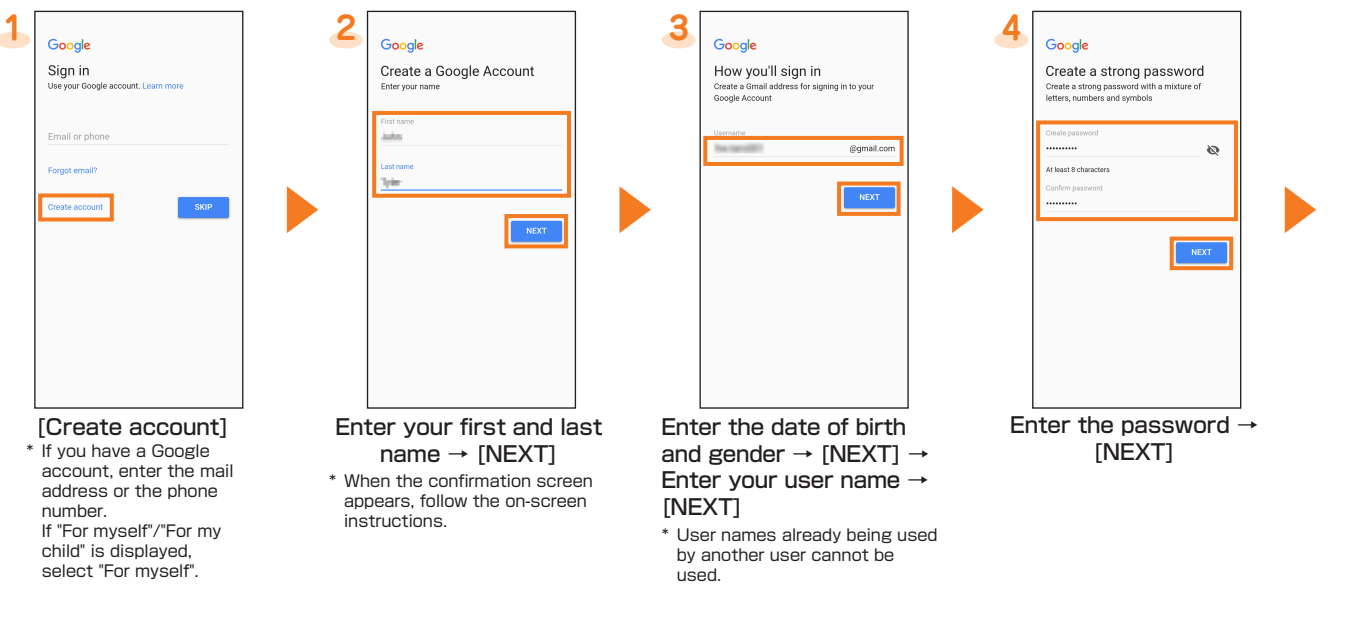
1

Google

Sign in

Use your Google account. Learn more

Email or phone

Forgot email?

Create account

SKIP

[Create account]

* If you have a Google account, enter the mail address or the phone number.
If "For myself"/"For my child" is displayed, select "For myself".

2

Google

Create a Google Account

Enter your name

First name

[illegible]

Last name

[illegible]

NEXT

Enter your first and last name → [NEXT]

* When the confirmation screen appears, follow the on-screen instructions.

3

Google

How you'll sign in

Create a Gmail address for signing in to your Google Account

Username

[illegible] @gmail.com

NEXT

Enter the date of birth and gender → [NEXT] → Enter your user name → [NEXT]

* User names already being used by another user cannot be used.

4

Google

Create a strong password

Create a strong password with a mixture of letters, numbers and symbols

Create password

••••••••••

At least 8 characters

Confirm password

••••••••••

NEXT

Enter the password → [NEXT]